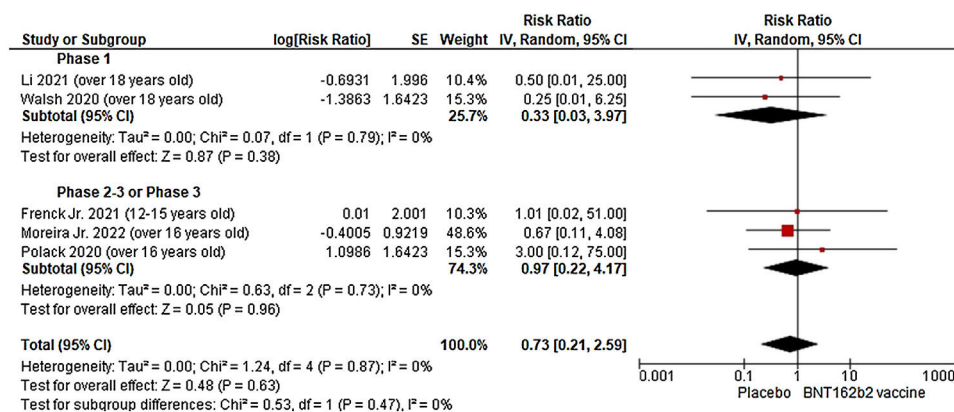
| Study or Subgroup | log[Risk Ratio] | SE | Weight | Risk Ratio IV, Random, 95% CI |
|---|---|---|---|---|
| **Phase 1** | | | | |
| Li 2021 (over 18 years old) | -0.6931 | 1.996 | 10.4% | 0.50 [0.01, 25.00] |
| Walsh 2020 (over 18 years old) | -1.3863 | 1.6423 | 15.3% | 0.25 [0.01, 6.25] |
| **Subtotal (95% CI)** | | | **25.7%** | **0.33 [0.03, 3.97]** |
| Heterogeneity: Tau² = 0.00; Chi² = 0.07, df = 1 (P = 0.79); I² = 0% | | | | |
| Test for overall effect: Z = 0.87 (P = 0.38) | | | | |
| **Phase 2-3 or Phase 3** | | | | |
| Frenck Jr. 2021 (12-15 years old) | 0.01 | 2.001 | 10.3% | 1.01 [0.02, 51.00] |
| Moreira Jr. 2022 (over 16 years old) | -0.4005 | 0.9219 | 48.6% | 0.67 [0.11, 4.08] |
| Polack 2020 (over 16 years old) | 1.0986 | 1.6423 | 15.3% | 3.00 [0.12, 75.00] |
| **Subtotal (95% CI)** | | | **74.3%** | **0.97 [0.22, 4.17]** |
| Heterogeneity: Tau² = 0.00; Chi² = 0.63, df = 2 (P = 0.73); I² = 0% | | | | |
| Test for overall effect: Z = 0.05 (P = 0.96) | | | | |
| **Total (95% CI)** | | | **100.0%** | **0.73 [0.21, 2.59]** |
| Heterogeneity: Tau² = 0.00; Chi² = 1.24, df = 4 (P = 0.87); I² = 0% | | | | |
| Test for overall effect: Z = 0.48 (P = 0.63) | | | | |
| Test for subgroup differences: Chi² = 0.53, df = 1 (P = 0.47), I² = 0% | | | | |

Risk Ratio
IV, Random, 95% CI

0.001 0.1 1 10 1000
Placebo BNT162b2 vaccine